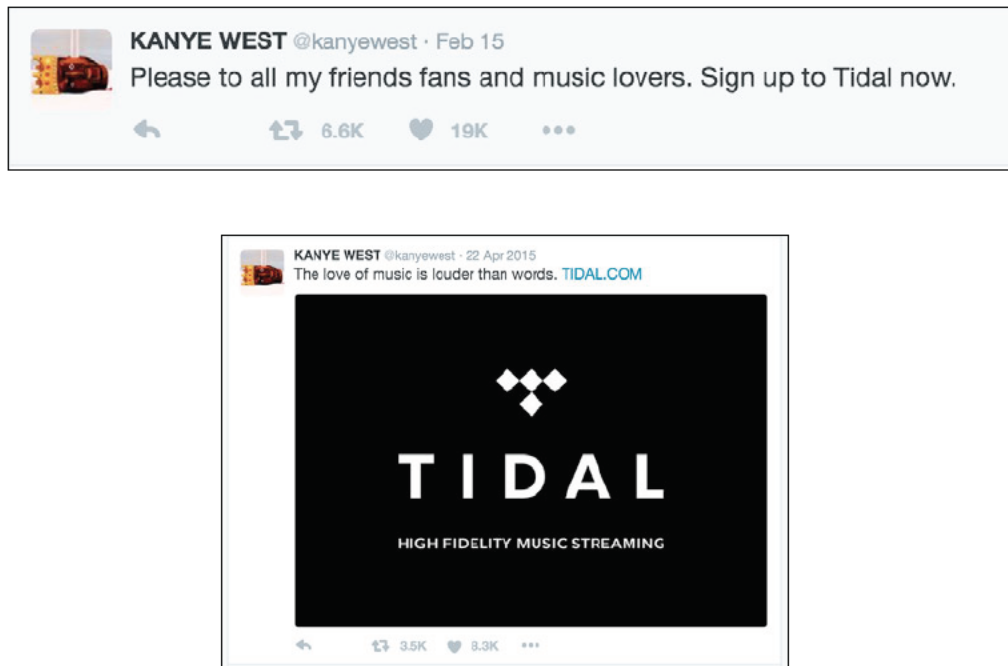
KANYE WEST @kanyewest · Feb 15
Please to all my friends fans and music lovers. Sign up to Tidal now.

6.6K 19K •••

KANYE WEST @kanyewest · 22 Apr 2015
The love of music is louder than words. TIDAL.COM

TIDAL
HIGH FIDELITY MUSIC STREAMING

3.5K 8.3K •••